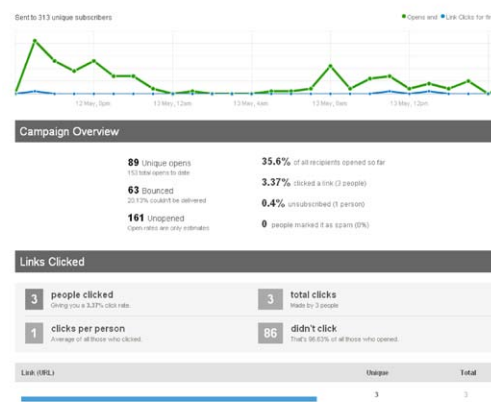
Sent to 313 unique subscribers

Opens and Link Clicks for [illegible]

12 May, 3pm

13 May, 12am

13 May, 4am

12 May, 12pm

13 May, 12pm

Campaign Overview

89 Unique opens
153 total opens to date

63 Bounced
20.13% couldn't be delivered

161 Unopened
Open rates are only estimates

35.6% of all recipients opened so far

3.37% clicked a link (3 people)

0.4% unsubscribed (1 person)

0 people marked it as spam (0%)

Links Clicked

3 people clicked
Giving you a 3.37% click rate.

3 total clicks
Made by 3 people

1 clicks per person
Average of all those who clicked.

86 didn't click
That's 96.63% of all those who opened.

| Link (URL) | Unique | Total |
|---|---|---|
| | 3 | 3 |